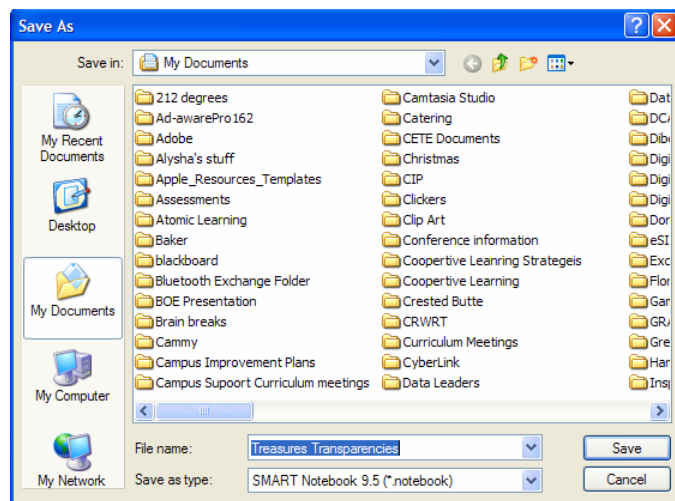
Save As

Save in: My Documents

My Recent Documents

Desktop

My Documents

My Computer

My Network

212 degrees
Ad-awarePro162
Adobe
Alysha's stuff
Apple_Resources_Templates
Assessments
Atomic Learning
Baker
blackboard
Bluetooth Exchange Folder
BOE Presentation
Brain breaks
Cammy
Campus Improvement Plans
Campus Supoort Curriculum meetings

Camtasia Studio
Catering
CETE Documents
Christmas
CIP
Clickers
Clip Art
Conference information
Coopertive Leanring Strategeis
Coopertive Learning
Crested Butte
CRWRT
Curriculum Meetings
CyberLink
Data Leaders

Dat
DCA
Dib
Digi
Digi
Digi
Dor
eSI
Exc
Flor
Gar
GRA
Gre
Har
Insp

File name: Treasures Transparencies

Save as type: SMART Notebook 9.5 (*.notebook)

Save

Cancel